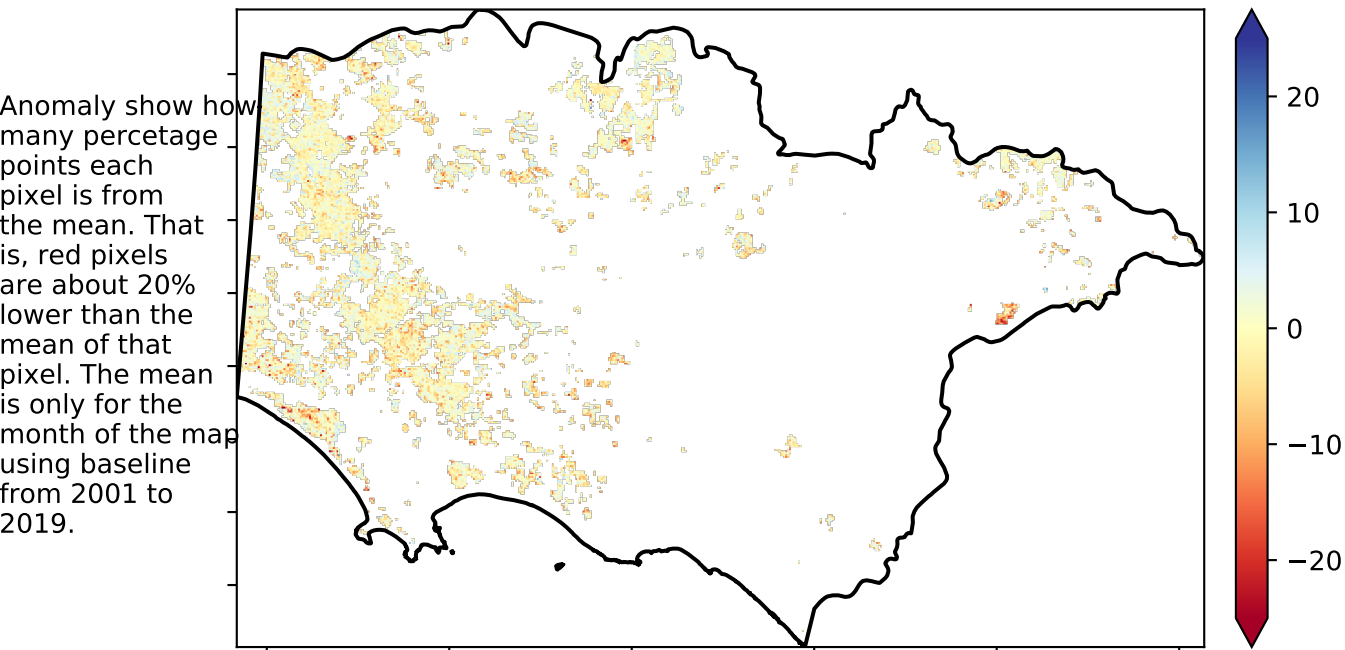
Anomaly show how many percetage points each pixel is from the mean. That is, red pixels are about 20% lower than the mean of that pixel. The mean is only for the month of the map using baseline from 2001 to 2019.

20
10
0
−10
−20